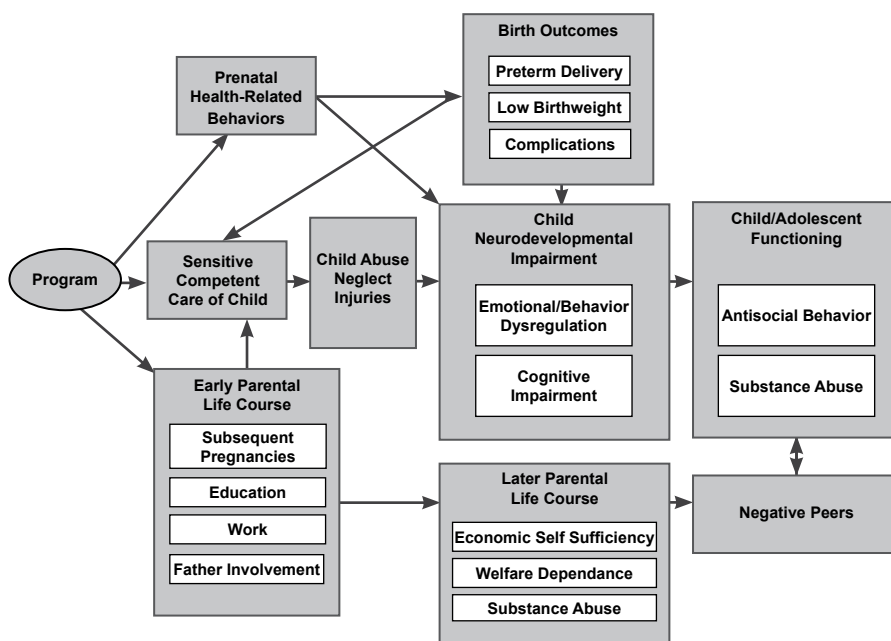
Birth Outcomes

Preterm Delivery

Low Birthweight

Complications

Prenatal Health-Related Behaviors

Program

Sensitive Competent Care of Child

Child Abuse Neglect Injuries

Child Neurodevelopmental Impairment

Emotional/Behavior Dysregulation

Cognitive Impairment

Child/Adolescent Functioning

Antisocial Behavior

Substance Abuse

Early Parental Life Course

Subsequent Pregnancies

Education

Work

Father Involvement

Later Parental Life Course

Economic Self Sufficiency

Welfare Dependance

Substance Abuse

Negative Peers